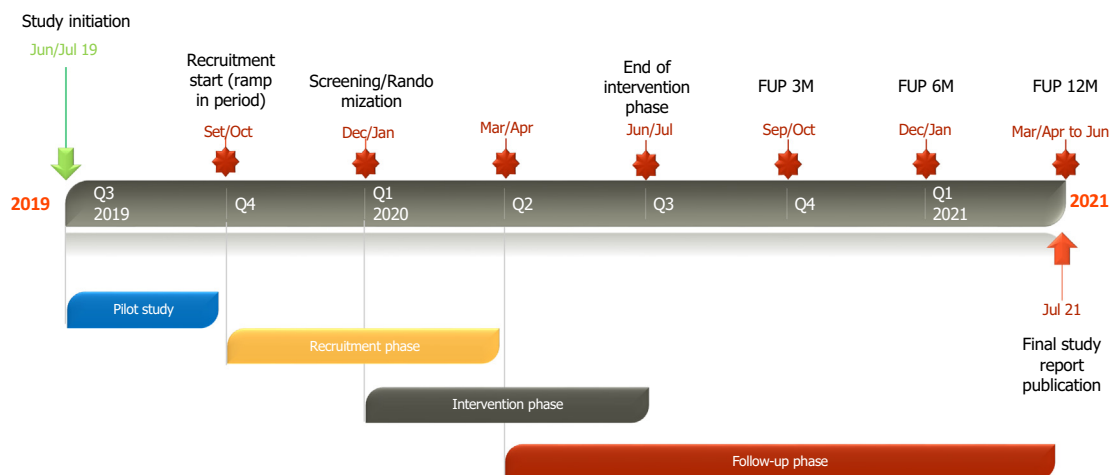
Study initiation

Jun/Jul 19

Recruitment start (ramp in period)

Set/Oct

Screening/Randomization

Dec/Jan

Mar/Apr

End of intervention phase

Jun/Jul

FUP 3M

Sep/Oct

FUP 6M

Dec/Jan

FUP 12M

Mar/Apr to Jun

2019

Q3 2019

Q4

Q1 2020

Q2

Q3

Q4

Q1 2021

2021

Pilot study

Recruitment phase

Intervention phase

Follow-up phase

Jul 21

Final study report publication